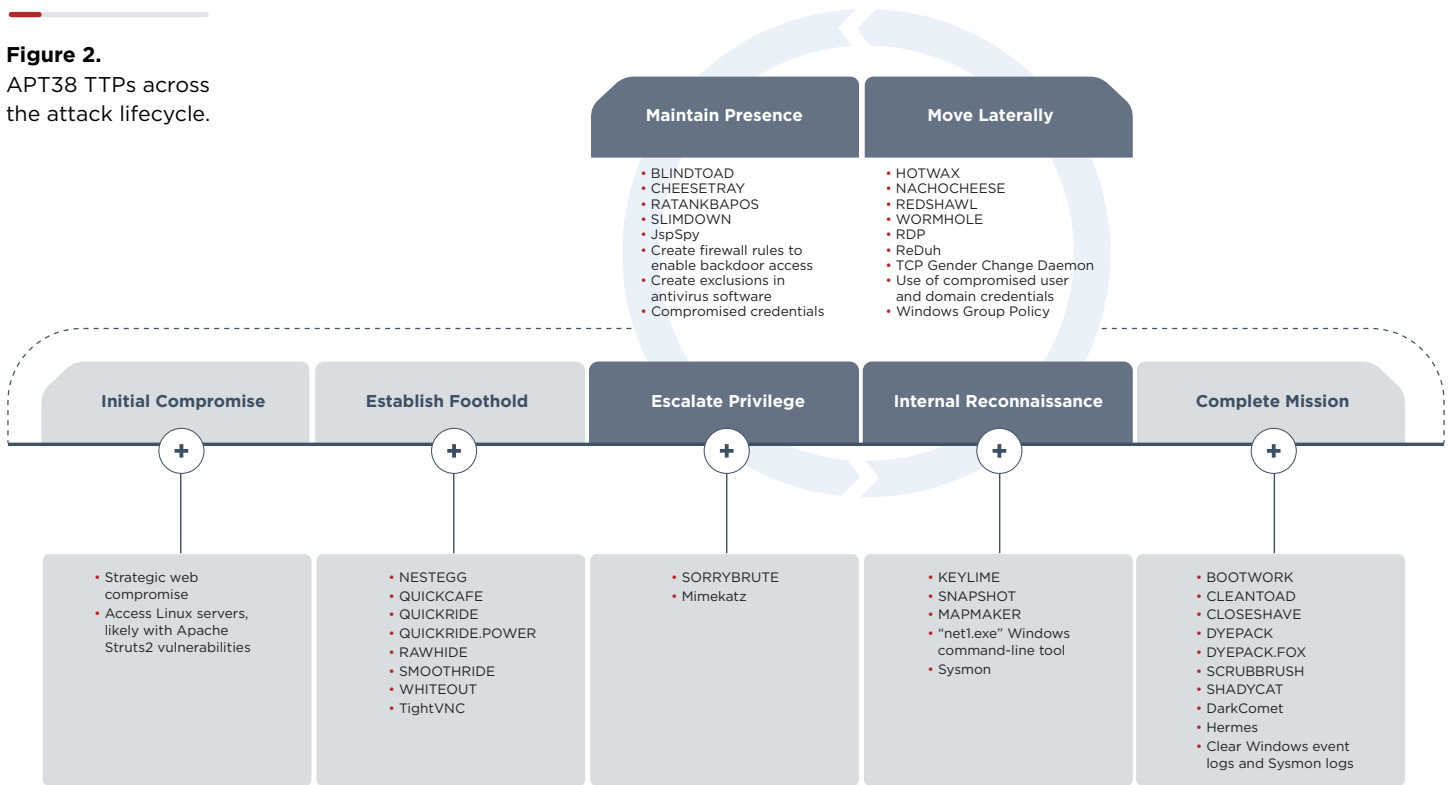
**Figure 2.**
APT38 TTPs across the attack lifecycle.

Maintain Presence
- BLINDTOAD
- CHEESETRAY
- RATANKBAPOS
- SLIMDOWN
- JspSpy
- Create firewall rules to enable backdoor access
- Create exclusions in antivirus software
- Compromised credentials

Move Laterally
- HOTWAX
- NACHOCHEESE
- REDSHAWL
- WORMHOLE
- RDP
- ReDuh
- TCP Gender Change Daemon
- Use of compromised user and domain credentials
- Windows Group Policy

Initial Compromise
+
- Strategic web compromise
- Access Linux servers, likely with Apache Struts2 vulnerabilities

Establish Foothold
+
- NESTEGG
- QUICKCAFE
- QUICKRIDE
- QUICKRIDE.POWER
- RAWHIDE
- SMOOTHRIDE
- WHITEOUT
- TightVNC

Escalate Privilege
+
- SORRYBRUTE
- Mimekatz

Internal Reconnaissance
+
- KEYLIME
- SNAPSHOT
- MAPMAKER
- “net1.exe” Windows command-line tool
- Sysmon

Complete Mission
+
- BOOTWORK
- CLEANTOAD
- CLOSESHAVE
- DYEPACK
- DYEPACK.FOX
- SCRUBBRUSH
- SHADYCAT
- DarkComet
- Hermes
- Clear Windows event logs and Sysmon logs